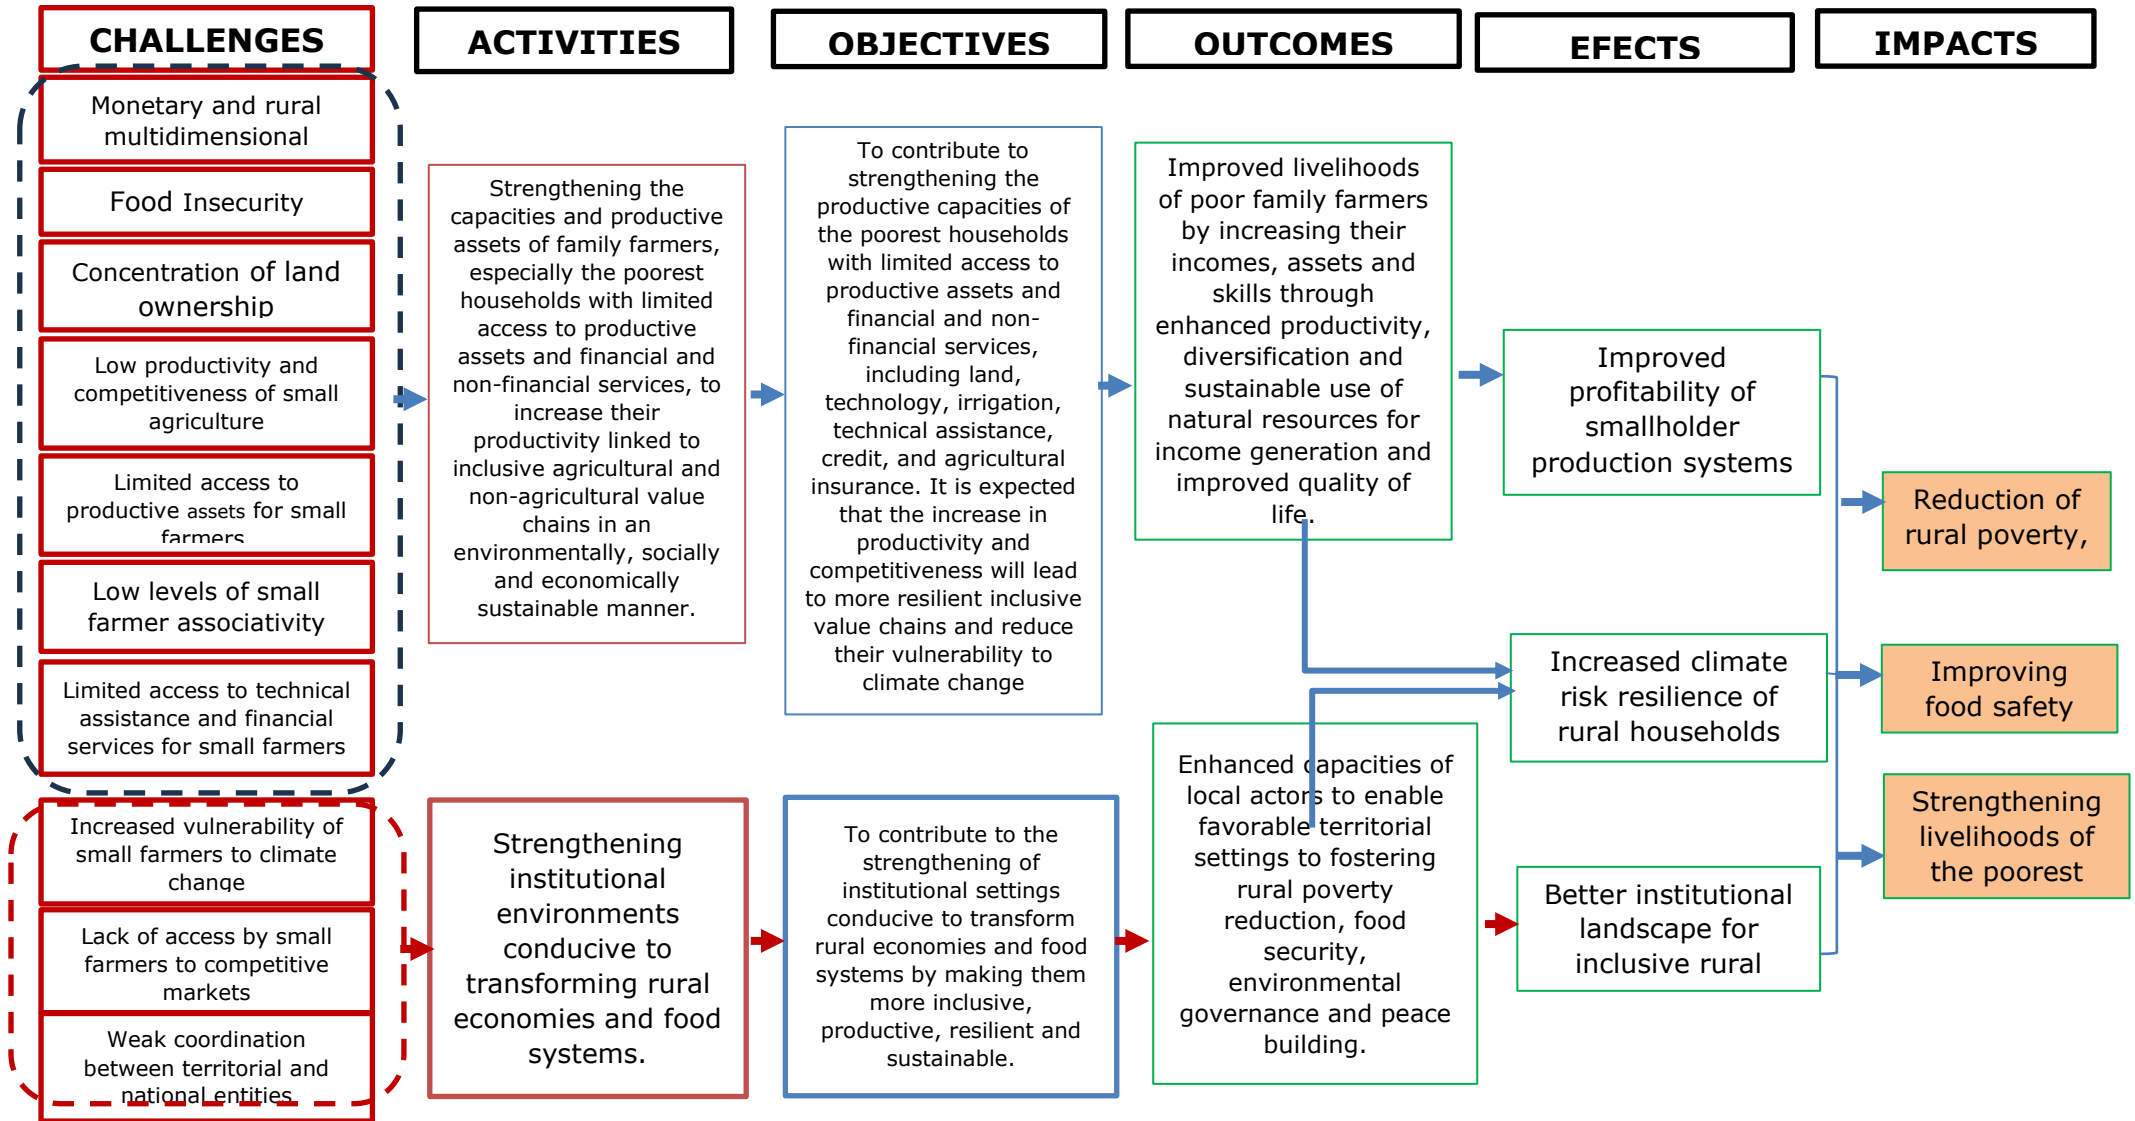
CHALLENGES

ACTIVITIES

OBJECTIVES

OUTCOMES

EFECTS

IMPACTS

Monetary and rural multidimensional

Food Insecurity

Concentration of land ownership

Low productivity and competitiveness of small agriculture

Limited access to productive assets for small farmers

Low levels of small farmer associativity

Limited access to technical assistance and financial services for small farmers

Strengthening the capacities and productive assets of family farmers, especially the poorest households with limited access to productive assets and financial and non-financial services, to increase their productivity linked to inclusive agricultural and non-agricultural value chains in an environmentally, socially and economically sustainable manner.

To contribute to strengthening the productive capacities of the poorest households with limited access to productive assets and financial and non-financial services, including land, technology, irrigation, technical assistance, credit, and agricultural insurance. It is expected that the increase in productivity and competitiveness will lead to more resilient inclusive value chains and reduce their vulnerability to climate change

Improved livelihoods of poor family farmers by increasing their incomes, assets and skills through enhanced productivity, diversification and sustainable use of natural resources for income generation and improved quality of life.

Improved profitability of smallholder production systems

Reduction of rural poverty,

Increased climate risk resilience of rural households

Improving food safety

Strengthening livelihoods of the poorest

Increased vulnerability of small farmers to climate change

Lack of access by small farmers to competitive markets

Weak coordination between territorial and national entities

Strengthening institutional environments conducive to transforming rural economies and food systems.

To contribute to the strengthening of institutional settings conducive to transform rural economies and food systems by making them more inclusive, productive, resilient and sustainable.

Enhanced capacities of local actors to enable favorable territorial settings to fostering rural poverty reduction, food security, environmental governance and peace building.

Better institutional landscape for inclusive rural